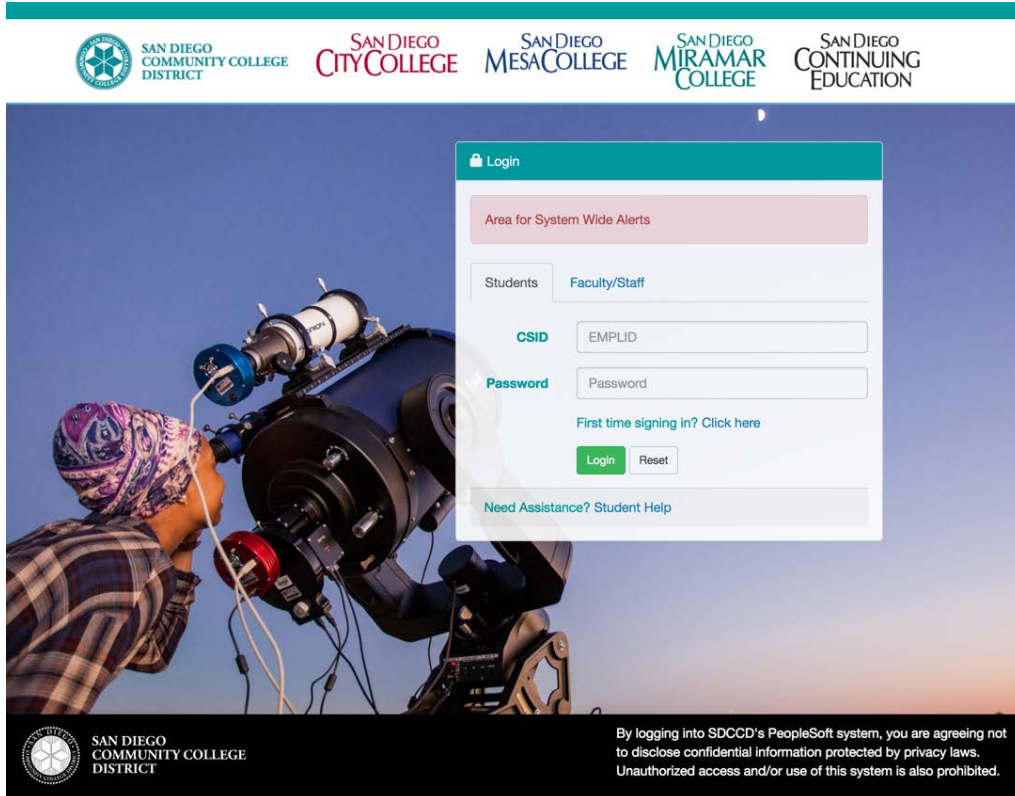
SAN DIEGO COMMUNITY COLLEGE DISTRICT

SAN DIEGO CITY COLLEGE

SAN DIEGO MESA COLLEGE

SAN DIEGO MIRAMAR COLLEGE

SAN DIEGO CONTINUING EDUCATION

Login

Area for System Wide Alerts

Students

Faculty/Staff

CSID

EMPLID

Password

Password

First time signing in? Click here

Login

Reset

Need Assistance? Student Help

SAN DIEGO COMMUNITY COLLEGE DISTRICT

By logging into SDCCD's PeopleSoft system, you are agreeing not to disclose confidential information protected by privacy laws. Unauthorized access and/or use of this system is also prohibited.